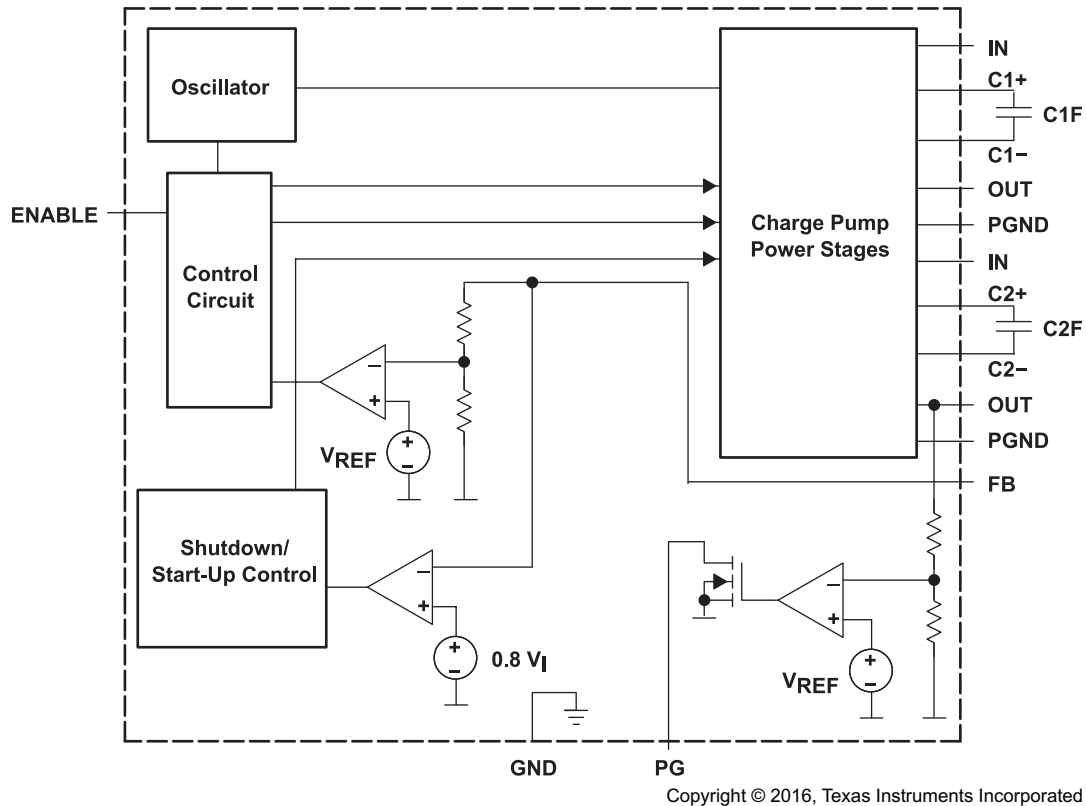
Oscillator

ENABLE

Control Circuit

Charge Pump Power Stages

IN
C1+
C1F
C1−
OUT
PGND
IN
C2+
C2F
C2−
OUT
PGND
FB

−
+
$V_{REF}$

Shutdown/ Start-Up Control

−
+
0.8 $V_I$

−
+
$V_{REF}$

GND
PG

Copyright © 2016, Texas Instruments Incorporated